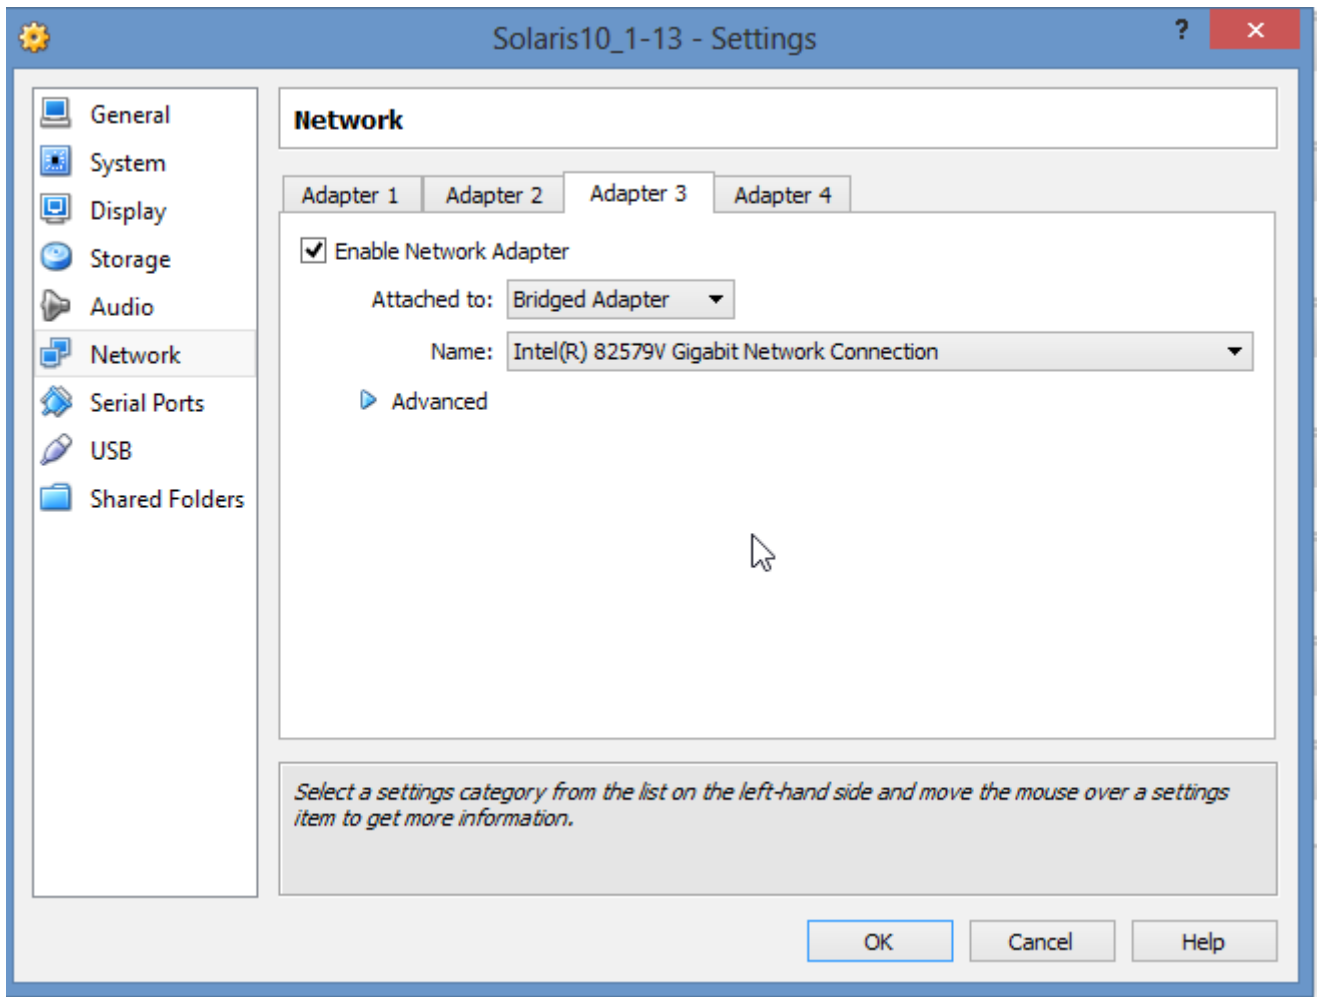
Solaris10_1-13 - Settings

?

General
System
Display
Storage
Audio
Network
Serial Ports
USB
Shared Folders

Network

Adapter 1 | Adapter 2 | Adapter 3 | Adapter 4

Enable Network Adapter

Attached to: Bridged Adapter

Name: Intel(R) 82579V Gigabit Network Connection

Advanced

Select a settings category from the list on the left-hand side and move the mouse over a settings item to get more information.

OK
Cancel
Help